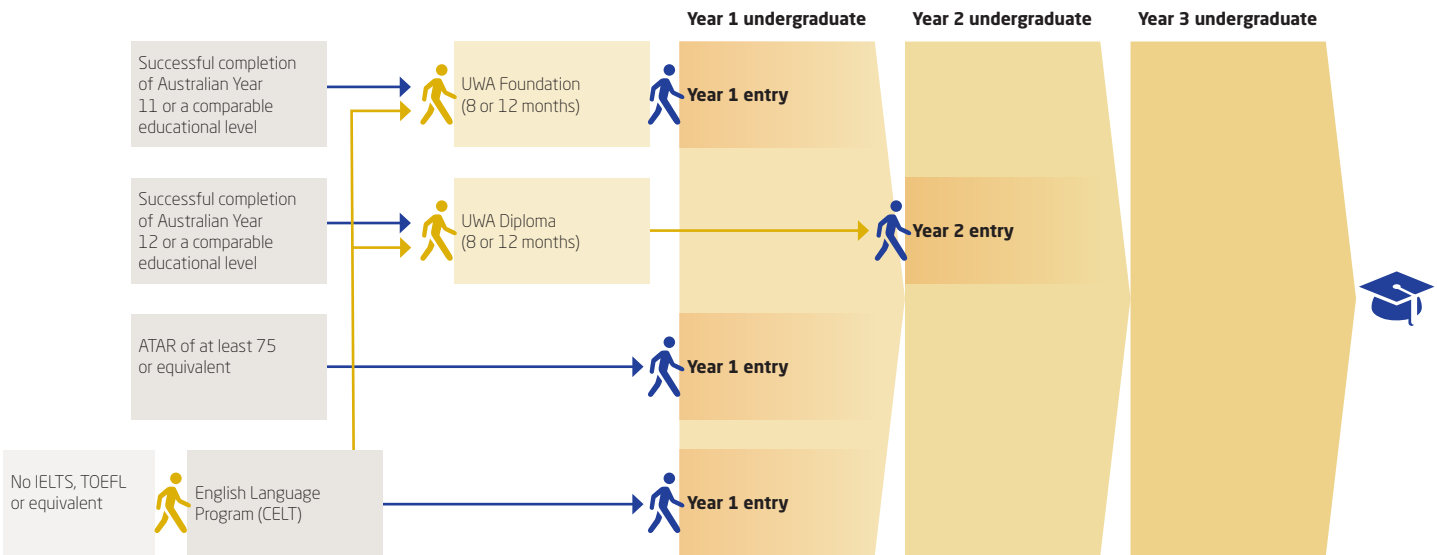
Year 1 undergraduate

Year 2 undergraduate

Year 3 undergraduate

Successful completion of Australian Year 11 or a comparable educational level

UWA Foundation (8 or 12 months)

Year 1 entry

Successful completion of Australian Year 12 or a comparable educational level

UWA Diploma (8 or 12 months)

Year 2 entry

ATAR of at least 75 or equivalent

Year 1 entry

No IELTS, TOEFL or equivalent

English Language Program (CELT)

Year 1 entry